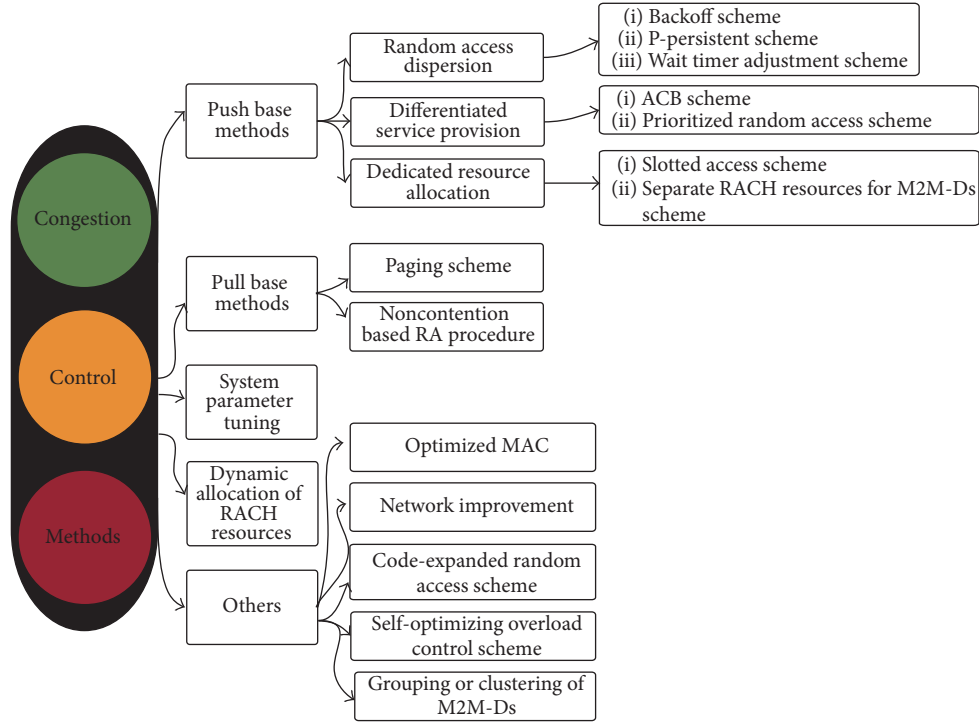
Congestion

Control

Methods

Push base methods

Random access dispersion

(i) Backoff scheme
(ii) P-persistent scheme
(iii) Wait timer adjustment scheme

Differentiated service provision

(i) ACB scheme
(ii) Prioritized random access scheme

Dedicated resource allocation

(i) Slotted access scheme
(ii) Separate RACH resources for M2M-Ds scheme

Pull base methods

Paging scheme

Noncontention based RA procedure

System parameter tuning

Dynamic allocation of RACH resources

Others

Optimized MAC

Network improvement

Code-expanded random access scheme

Self-optimizing overload control scheme

Grouping or clustering of M2M-Ds